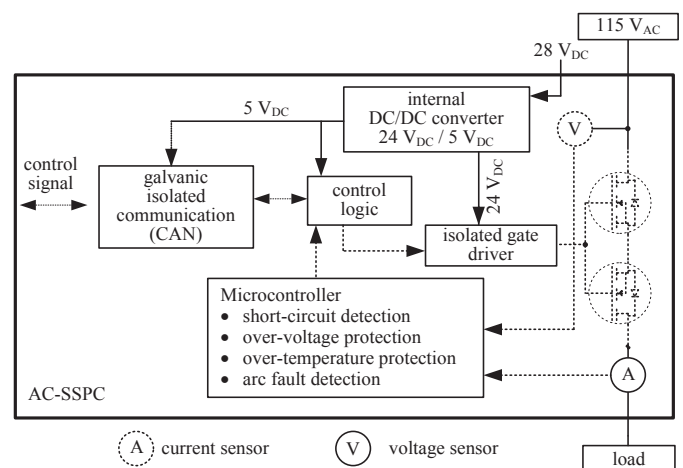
115 $V_{AC}$

28 $V_{DC}$

5 $V_{DC}$

internal DC/DC converter 24 $V_{DC}$ / 5 $V_{DC}$

V

control signal

galvanic isolated communication (CAN)

control logic

24 $V_{DC}$

isolated gate driver

Microcontroller
• short-circuit detection
• over-voltage protection
• over-temperature protection
• arc fault detection

A

AC-SSPC

A current sensor

V voltage sensor

load